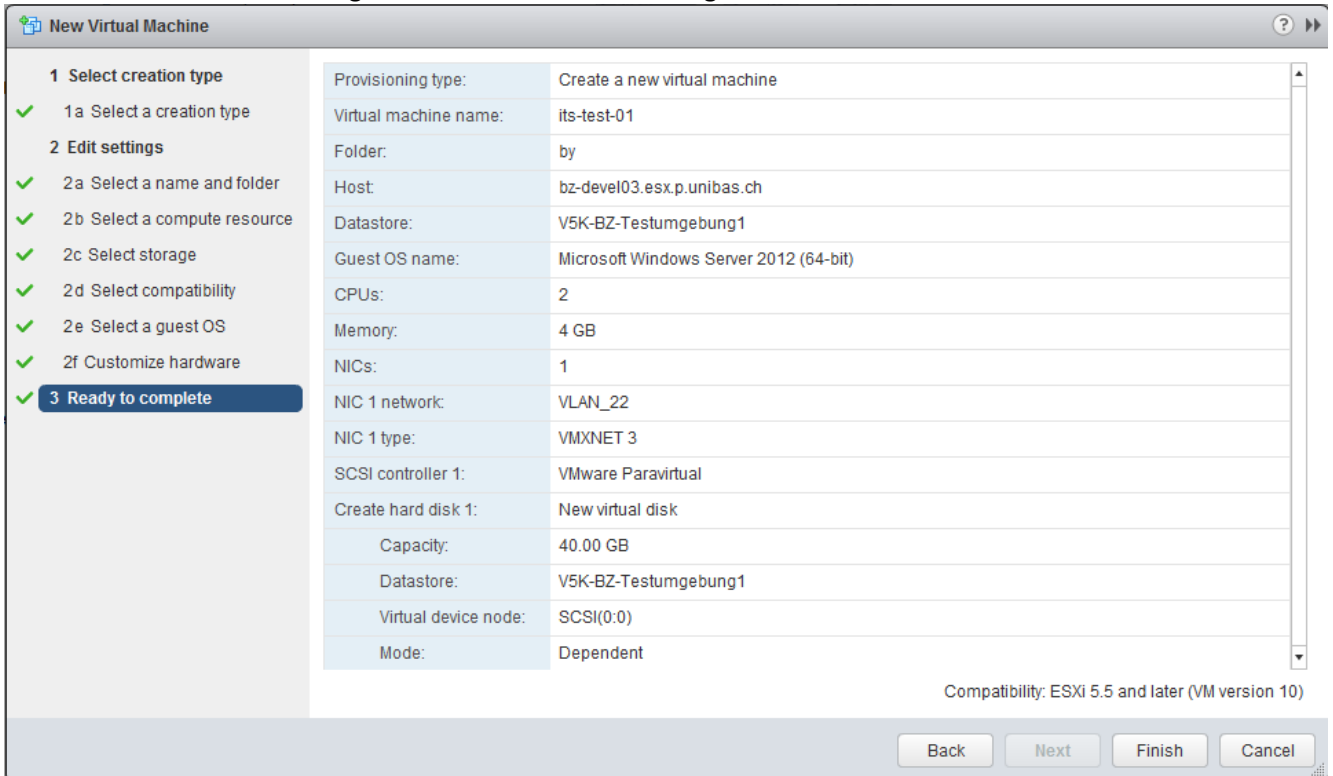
New Virtual Machine

1 Select creation type
1a Select a creation type
2 Edit settings
2a Select a name and folder
2b Select a compute resource
2c Select storage
2d Select compatibility
2e Select a guest OS
2f Customize hardware
3 Ready to complete

| Provisioning type: | Create a new virtual machine |
|---|---|
| Virtual machine name: | its-test-01 |
| Folder: | by |
| Host: | bz-devel03.esx.p.unibas.ch |
| Datastore: | V5K-BZ-Testumgebung1 |
| Guest OS name: | Microsoft Windows Server 2012 (64-bit) |
| CPUs: | 2 |
| Memory: | 4 GB |
| NICs: | 1 |
| NIC 1 network: | VLAN_22 |
| NIC 1 type: | VMXNET 3 |
| SCSI controller 1: | VMware Paravirtual |
| Create hard disk 1: | New virtual disk |
| Capacity: | 40.00 GB |
| Datastore: | V5K-BZ-Testumgebung1 |
| Virtual device node: | SCSI(0:0) |
| Mode: | Dependent |

Compatibility: ESXi 5.5 and later (VM version 10)

Back Next Finish Cancel